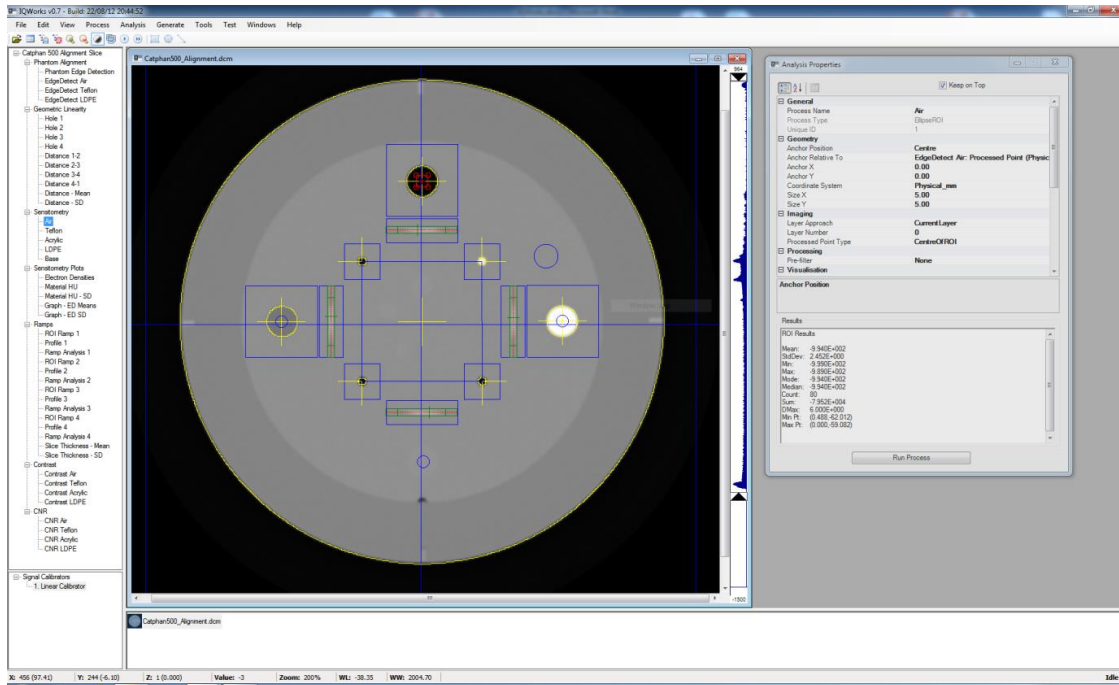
IQWorks v0.7 - Build: 22/08/12 20:44:52

File Edit View Process Analysis Generate Tools Test Windows Help

Catphan 500 Alignment Slice
Phantom Alignment
Phantom Edge Detection
EdgeDetect Air
EdgeDetect Teflon
EdgeDetect LDPE
Geometric Linearity
Hole 1
Hole 2
Hole 3
Hole 4
Distance 1-2
Distance 2-3
Distance 3-4
Distance 4-1
Distance - Mean
Distance - SD
Sensitometry
Air
Teflon
Acrylic
LDPE
Base
Sensitometry Plots
Electron Densities
Material HU
Material HU - SD
Graph - ED Means
Graph - ED SD
Ramps
ROI Ramp 1
Profile 1
Ramp Analysis 1
ROI Ramp 2
Profile 2
Ramp Analysis 2
ROI Ramp 3
Profile 3
Ramp Analysis 3
ROI Ramp 4
Profile 4
Ramp Analysis 4
Slice Thickness - Mean
Slice Thickness - SD
Contrast
Contrast Air
Contrast Teflon
Contrast Acrylic
Contrast LDPE
CNR
CNR Air
CNR Teflon
CNR Acrylic
CNR LDPE

Signal Calibrators
1. Linear Calibrator

Catphan500_Alignment.dcm

Analysis Properties

Keep on Top

| General | |
|---|---|
| Process Name | Air |
| Process Type | EllipseROI |
| Unique ID | 1 |
| Geometry | |
| Anchor Position | Centre |
| Anchor Relative To | EdgeDetect Air: Processed Point (Physic |
| Anchor X | 0.00 |
| Anchor Y | 0.00 |
| Coordinate System | Physical_mm |
| Size X | 5.00 |
| Size Y | 5.00 |
| Imaging | |
| Layer Approach | CurrentLayer |
| Layer Number | 0 |
| Processed Point Type | CentreOfROI |
| Processing | |
| Pre-filter | None |
| Visualisation | |

Anchor Position

Results

ROI Results

Mean: -9.940E+002
StdDev: 2.452E+000
Min: -9.990E+002
Max: -9.890E+002
Mode: -9.940E+002
Median: -9.940E+002
Count: 80
Sum: -7.952E+004
DMax: 6.000E+000
Min Pt: (0.488,-62.012)
Max Pt: (0.000,-59.082)

Run Process

Catphan500_Alignment.dcm

X: 456 (97.41) Y: 244 (-6.10) Z: 1 (0.000) Value: -3 Zoom: 200% WL: -38.35 WW: 2004.70 Idle